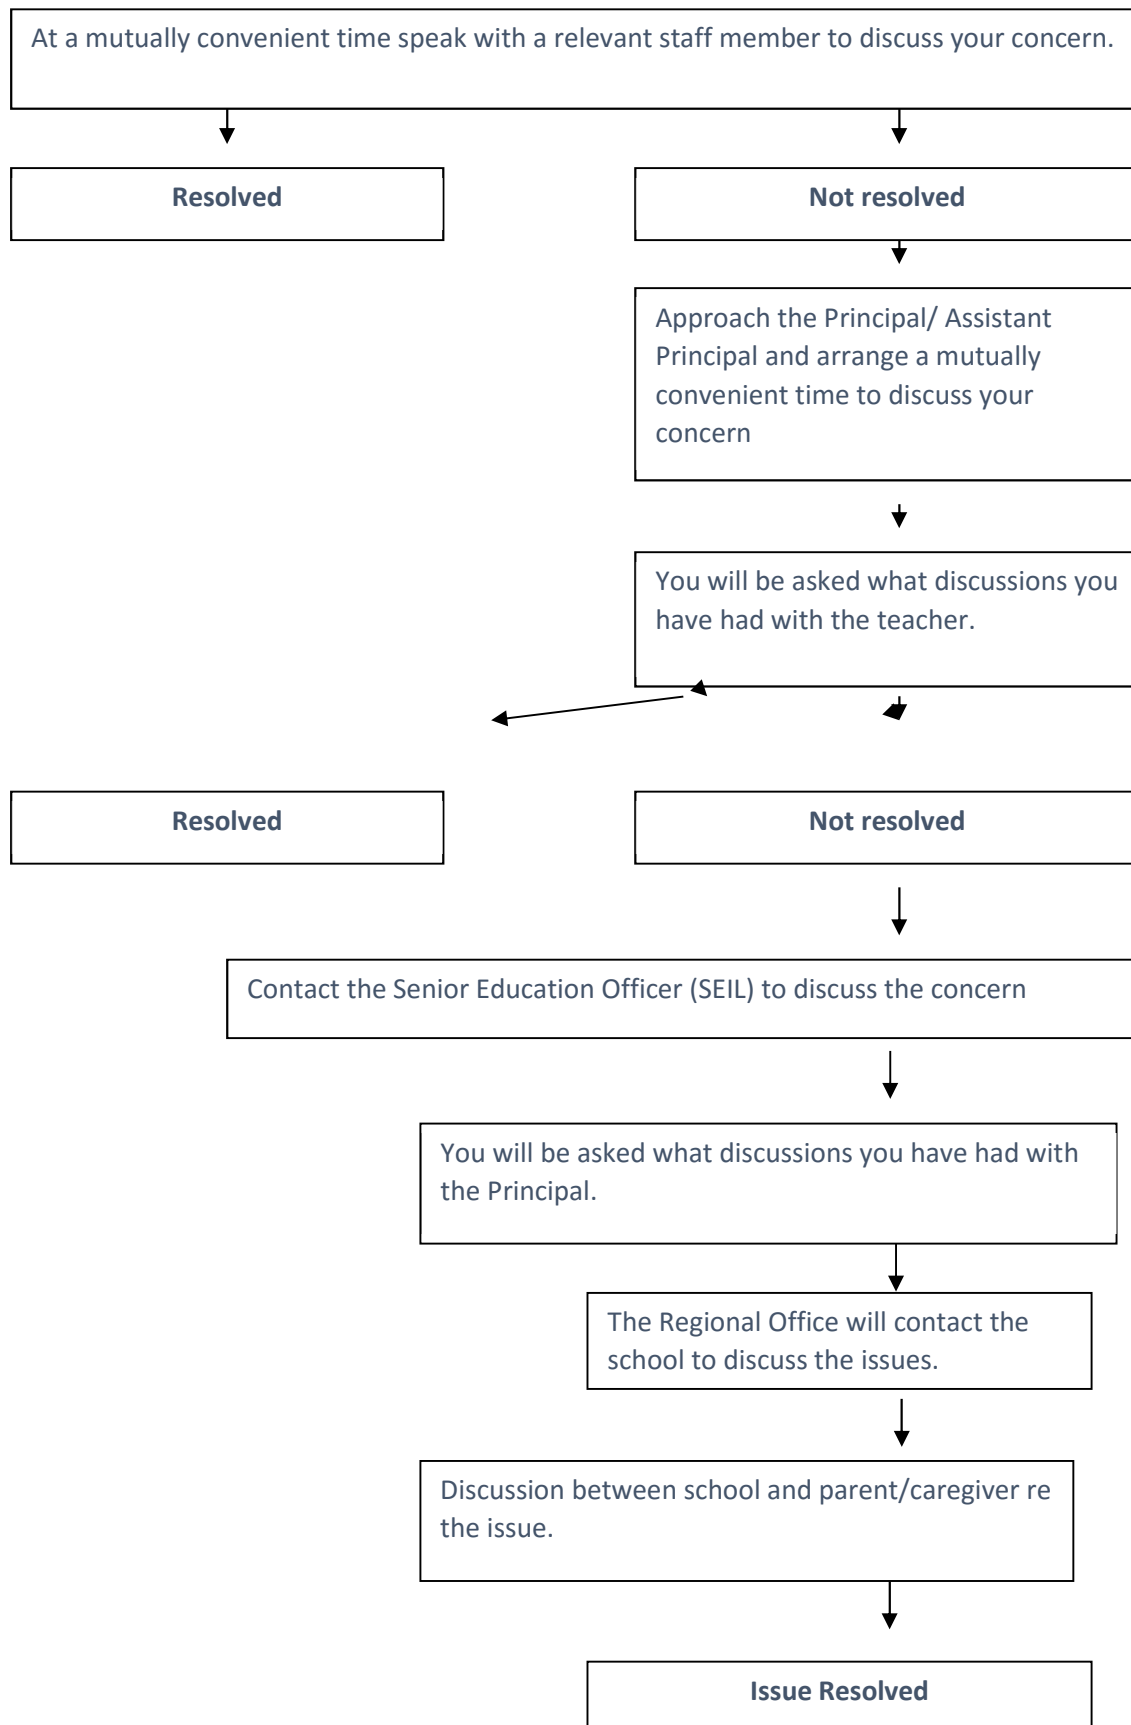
At a mutually convenient time speak with a relevant staff member to discuss your concern.

Resolved

Not resolved

Approach the Principal/ Assistant Principal and arrange a mutually convenient time to discuss your concern

You will be asked what discussions you have had with the teacher.

Resolved

Not resolved

Contact the Senior Education Officer (SEIL) to discuss the concern

You will be asked what discussions you have had with the Principal.

The Regional Office will contact the school to discuss the issues.

Discussion between school and parent/caregiver re the issue.

Issue Resolved